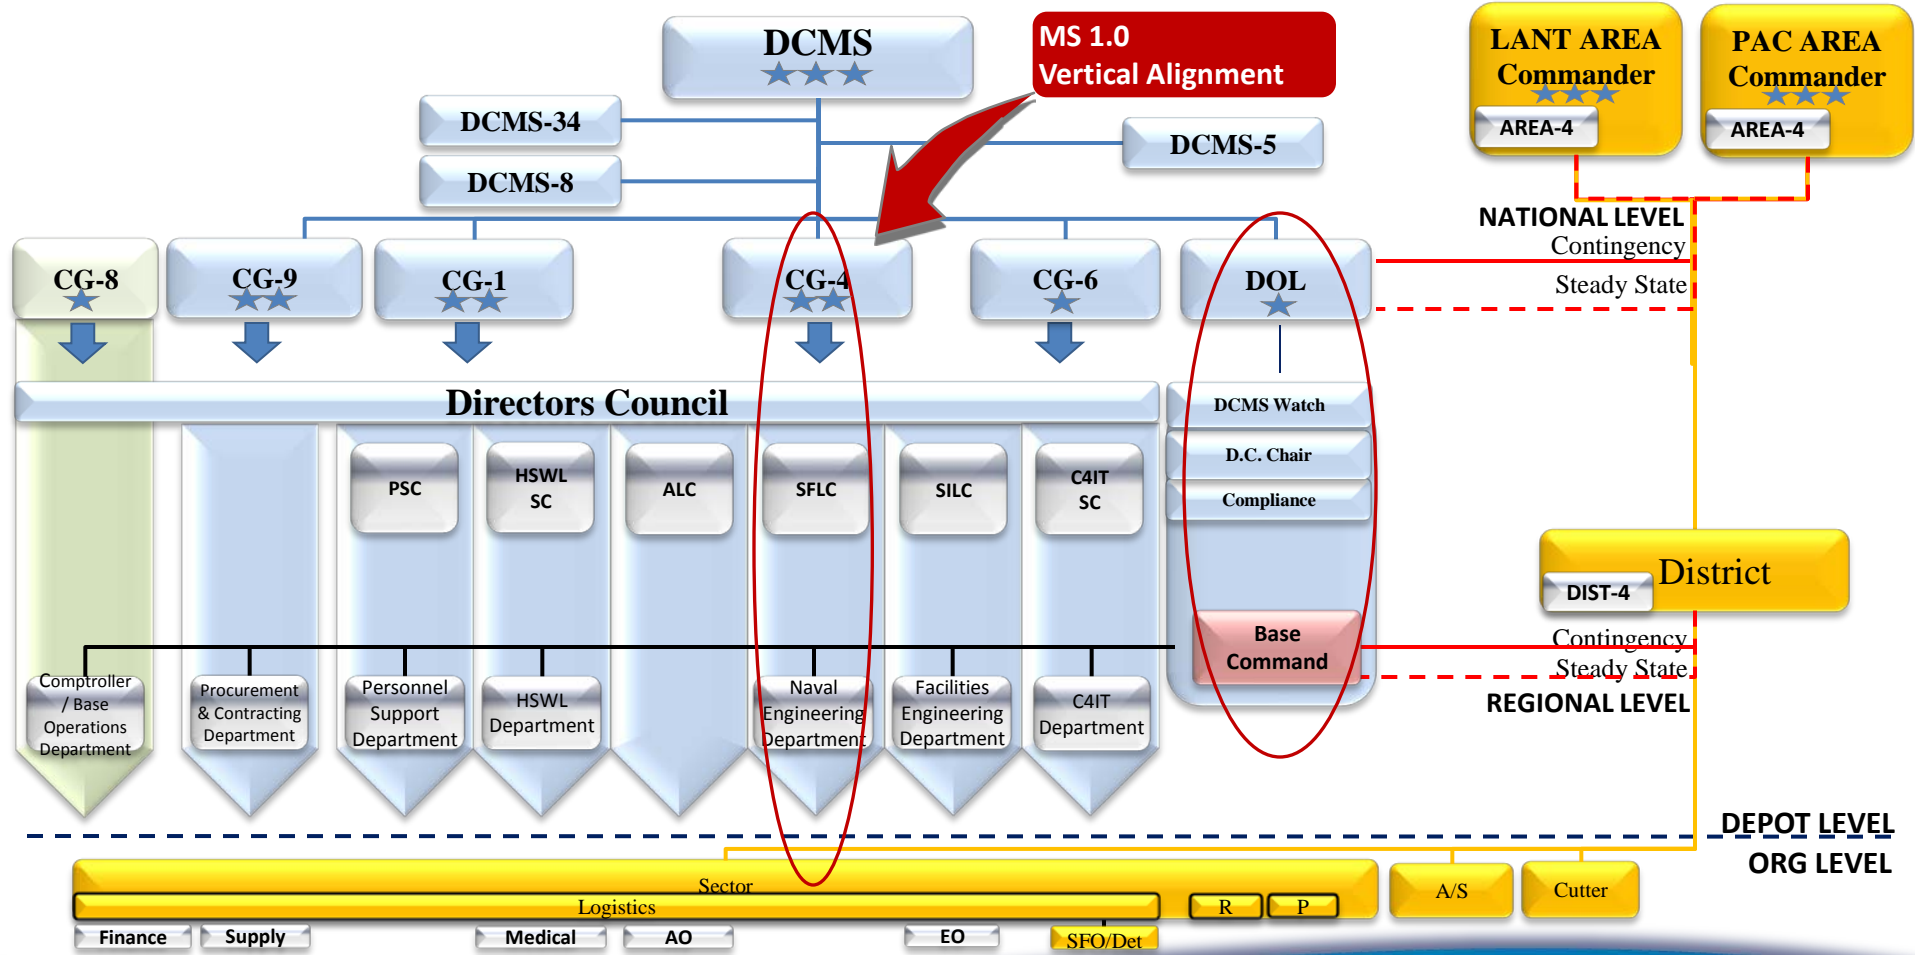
DCMS
★★★

MS 1.0
Vertical Alignment

LANT AREA
Commander
★★★
AREA-4

PAC AREA
Commander
★★★
AREA-4

DCMS-34

DCMS-8

DCMS-5

NATIONAL LEVEL
Contingency
Steady State

CG-8
★

CG-9
★★

CG-1
★★

CG-4
★★

CG-6
★

DOL
★

Directors Council

DCMS Watch

D.C. Chair

Compliance

PSC

HSWL SC

ALC

SFLC

SILC

C4IT SC

District
DIST-4

Base Command

Contingency
Steady State
REGIONAL LEVEL

Comptroller / Base Operations Department

Procurement & Contracting Department

Personnel Support Department

HSWL Department

Naval Engineering Department

Facilities Engineering Department

C4IT Department

DEPOT LEVEL
ORG LEVEL

Sector
Logistics
R
P
A/S
Cutter

Finance
Supply
Medical
AO
EO
SFO/Det